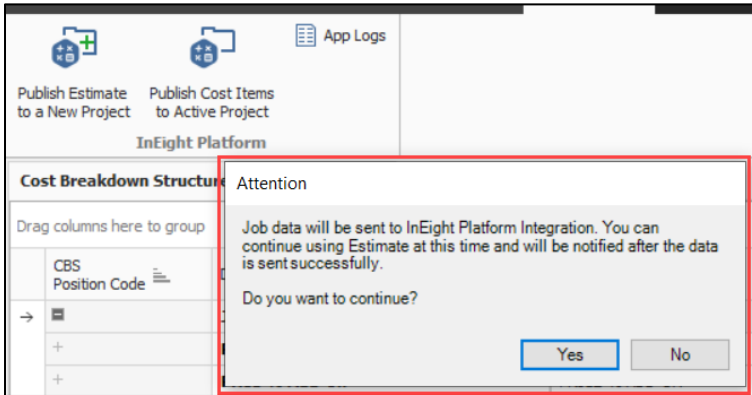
Publish Estimate to a New Project

Publish Cost Items to Active Project

App Logs

InEight Platform

Cost Breakdown Structure

Drag columns here to group

CBS Position Code

Attention

Job data will be sent to InEight Platform Integration. You can continue using Estimate at this time and will be notified after the data is sent successfully.

Do you want to continue?

Yes

No